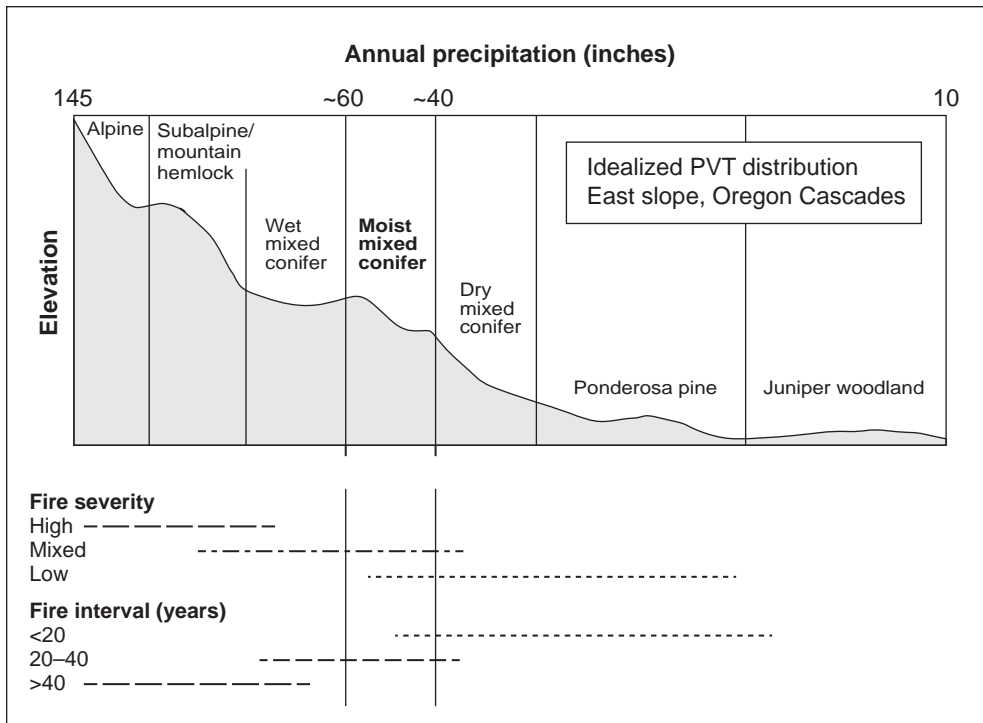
Annual precipitation (inches)

145

~60

~40

10

Alpine

Subalpine/ mountain hemlock

Wet mixed conifer

Moist mixed conifer

Dry mixed conifer

Ponderosa pine

Juniper woodland

Idealized PVT distribution
East slope, Oregon Cascades

Elevation

Fire severity
High
Mixed
Low

Fire interval (years)
<20
20–40
>40